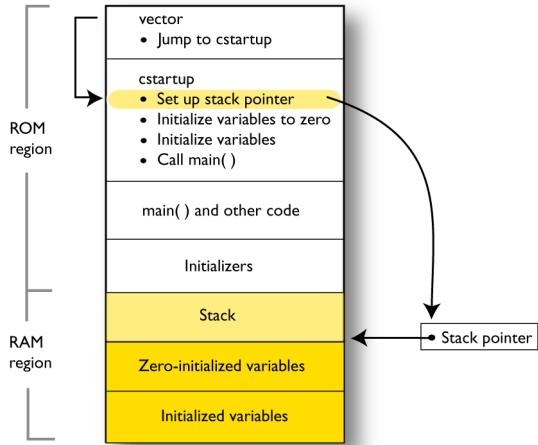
vector
• Jump to cstartup

cstartup
• Set up stack pointer
• Initialize variables to zero
• Initialize variables
• Call main( )

main( ) and other code

Initializers

Stack

Zero-initialized variables

Initialized variables

ROM region

RAM region

• Stack pointer